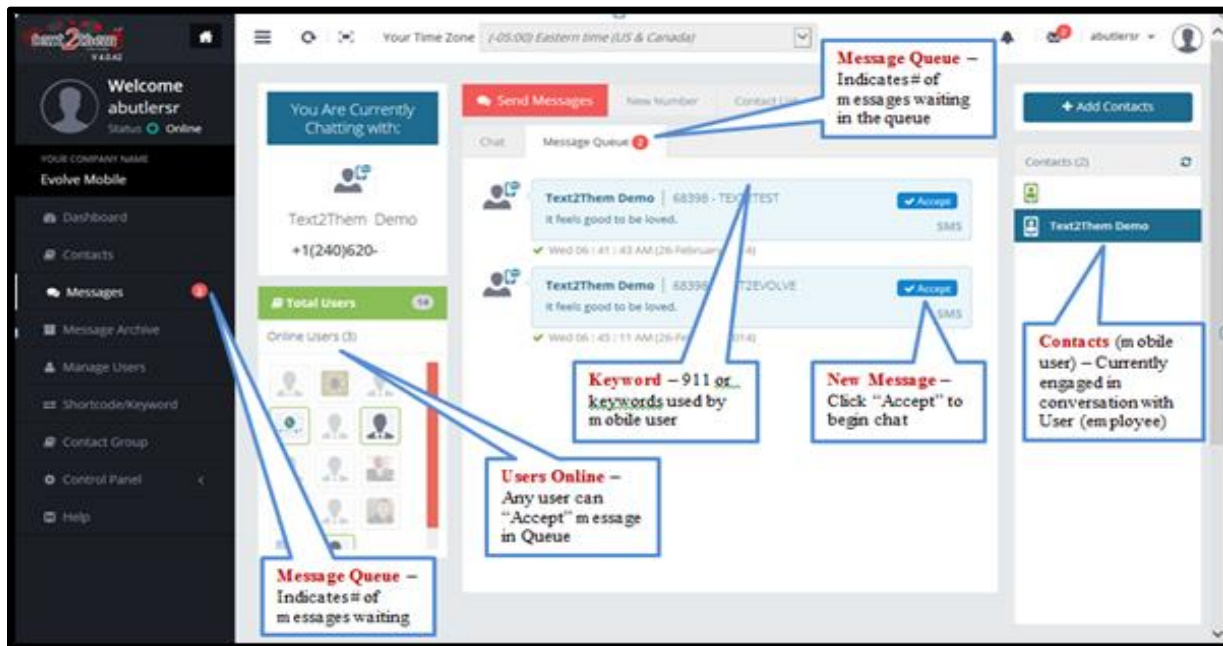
text2them
V 4.0.42

Welcome
abutlersr
Status Online

YOUR COMPANY NAME
Evolve Mobile

Dashboard
Contacts
Messages 2
Message Archive
Manage Users
Shortcode/Keyword
Contact Group
Control Panel
Help

Your Time Zone (-05:00) Eastern time (US & Canada)

abutlersr

You Are Currently Chatting with:

Text2Them Demo
+1(240)620-

Total Users 14
Online Users (3)

Send Messages
New Number
Contact List

Chat
Message Queue 2

Text2Them Demo | 68398 - TEXTTEST
It feels good to be loved.
Accept
SMS
Wed 06 : 41 : 43 AM (26-February 2014)

Text2Them Demo | 68398 - T2EVOLVE
It feels good to be loved.
Accept
SMS
Wed 06 : 45 : 11 AM (26-February 2014)

+ Add Contacts

Contacts (2)
Text2Them Demo

Message Queue – Indicates # of messages waiting in the queue

Keyword – 911 or keywords used by mobile user

New Message – Click "Accept" to begin chat

Contacts (mobile user) – Currently engaged in conversation with User (employee)

Users Online – Any user can "Accept" message in Queue

Message Queue – Indicates # of messages waiting